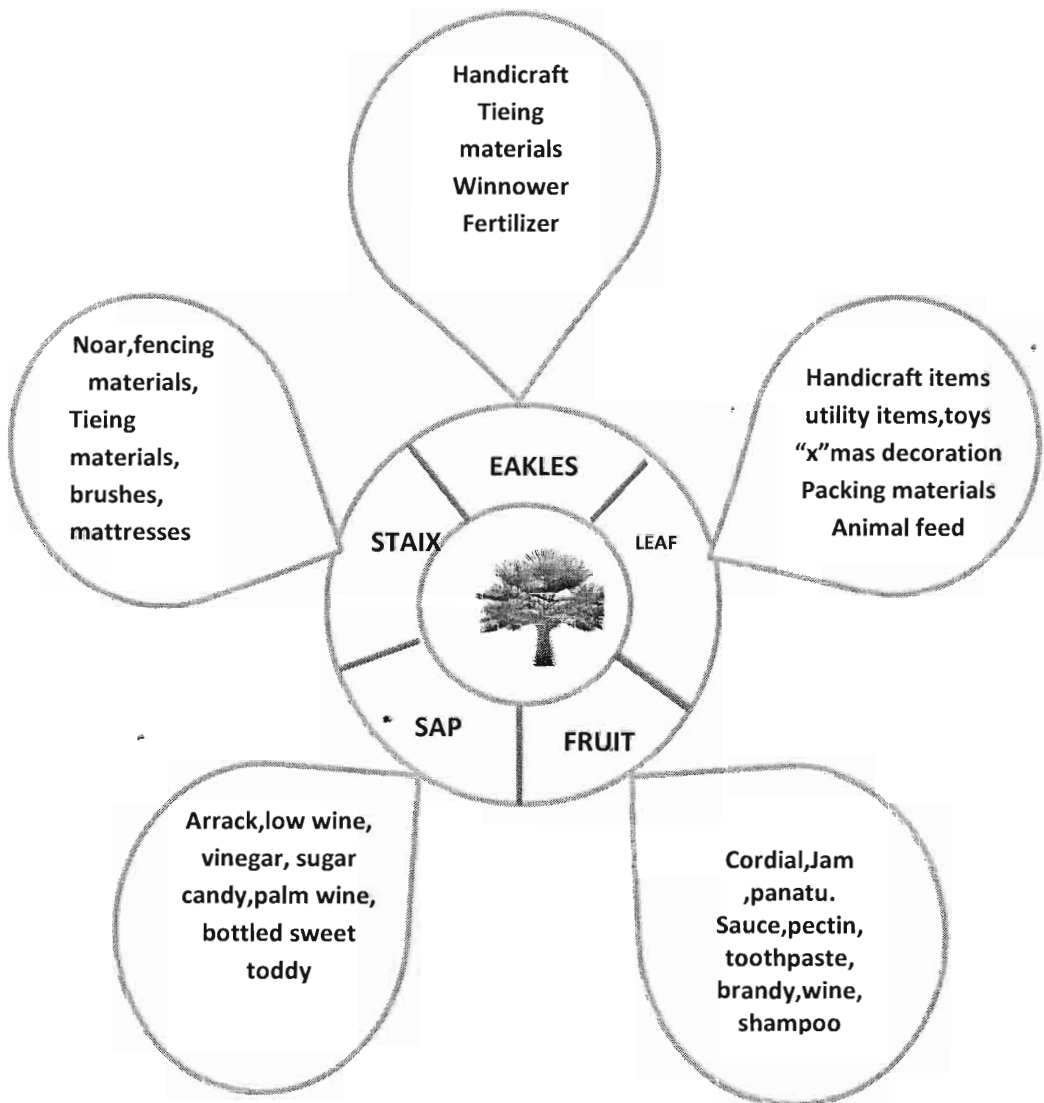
Handicraft
Tieing materials
Winnower
Fertilizer

Noar,fencing materials,
Tieing materials,
brushes,
mattresses

Handicraft items
utility items,toys
"x"mas decoration
Packing materials
Animal feed

EAKLES

STAIX

LEAF

SAP

FRUIT

Arrack,low wine,
vinegar, sugar
candy,palm wine,
bottled sweet
toddy

Cordial,Jam
,panatu.
Sauce,pectin,
toothpaste,
brandy,wine,
shampoo